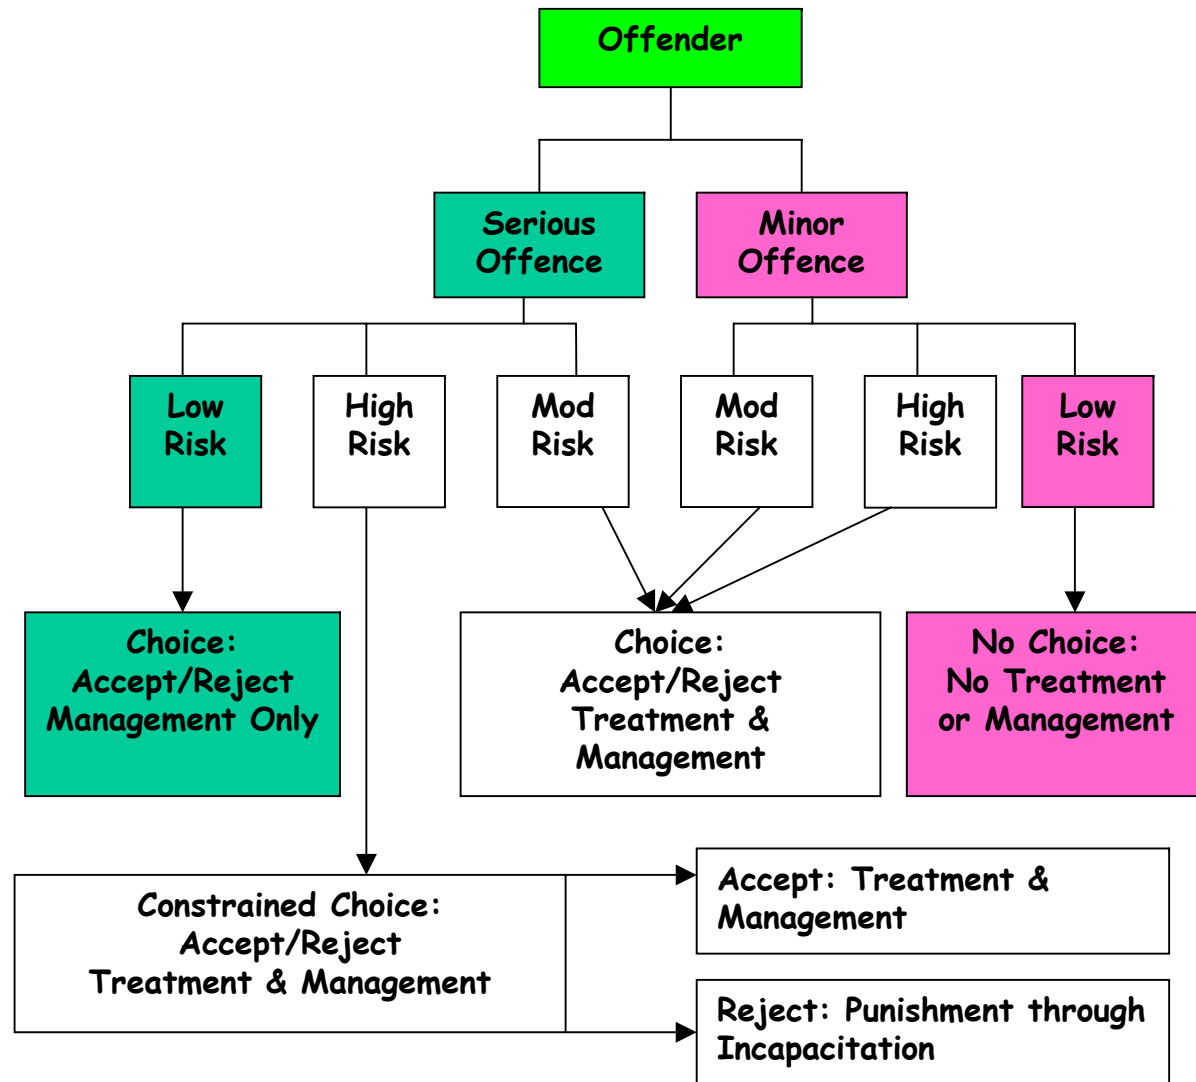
Offender

Serious Offence

Minor Offence

Low Risk

High Risk

Mod Risk

Mod Risk

High Risk

Low Risk

Choice: Accept/Reject Management Only

Choice: Accept/Reject Treatment & Management

No Choice: No Treatment or Management

Constrained Choice: Accept/Reject Treatment & Management

Accept: Treatment & Management

Reject: Punishment through Incapacitation